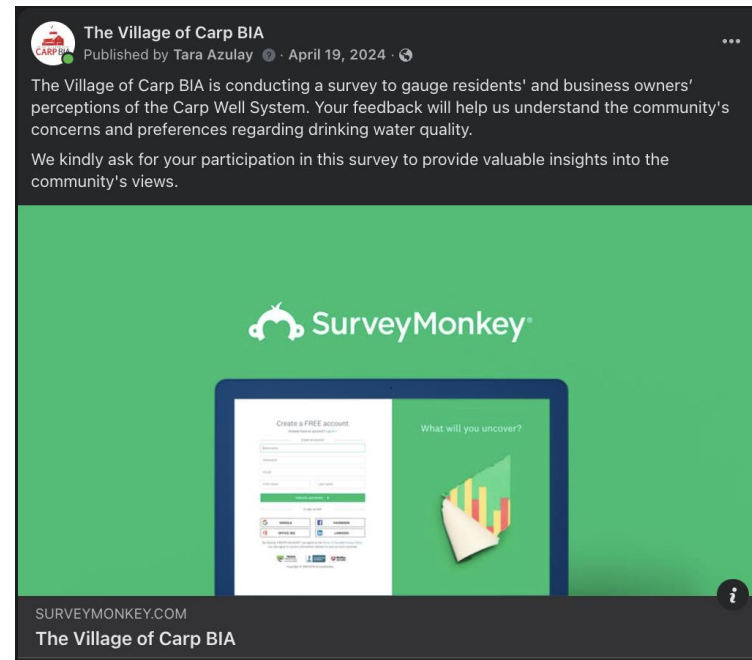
CARP BIA

The Village of Carp BIA
Published by Tara Azulay · April 19, 2024 ·

...

The Village of Carp BIA is conducting a survey to gauge residents' and business owners' perceptions of the Carp Well System. Your feedback will help us understand the community's concerns and preferences regarding drinking water quality.

We kindly ask for your participation in this survey to provide valuable insights into the community's views.

SurveyMonkey

Create a FREE account

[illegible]

GOOGLE
FACEBOOK
OFFICE 365
LINKEDIN

What will you uncover?

i

SURVEYMONKEY.COM
The Village of Carp BIA